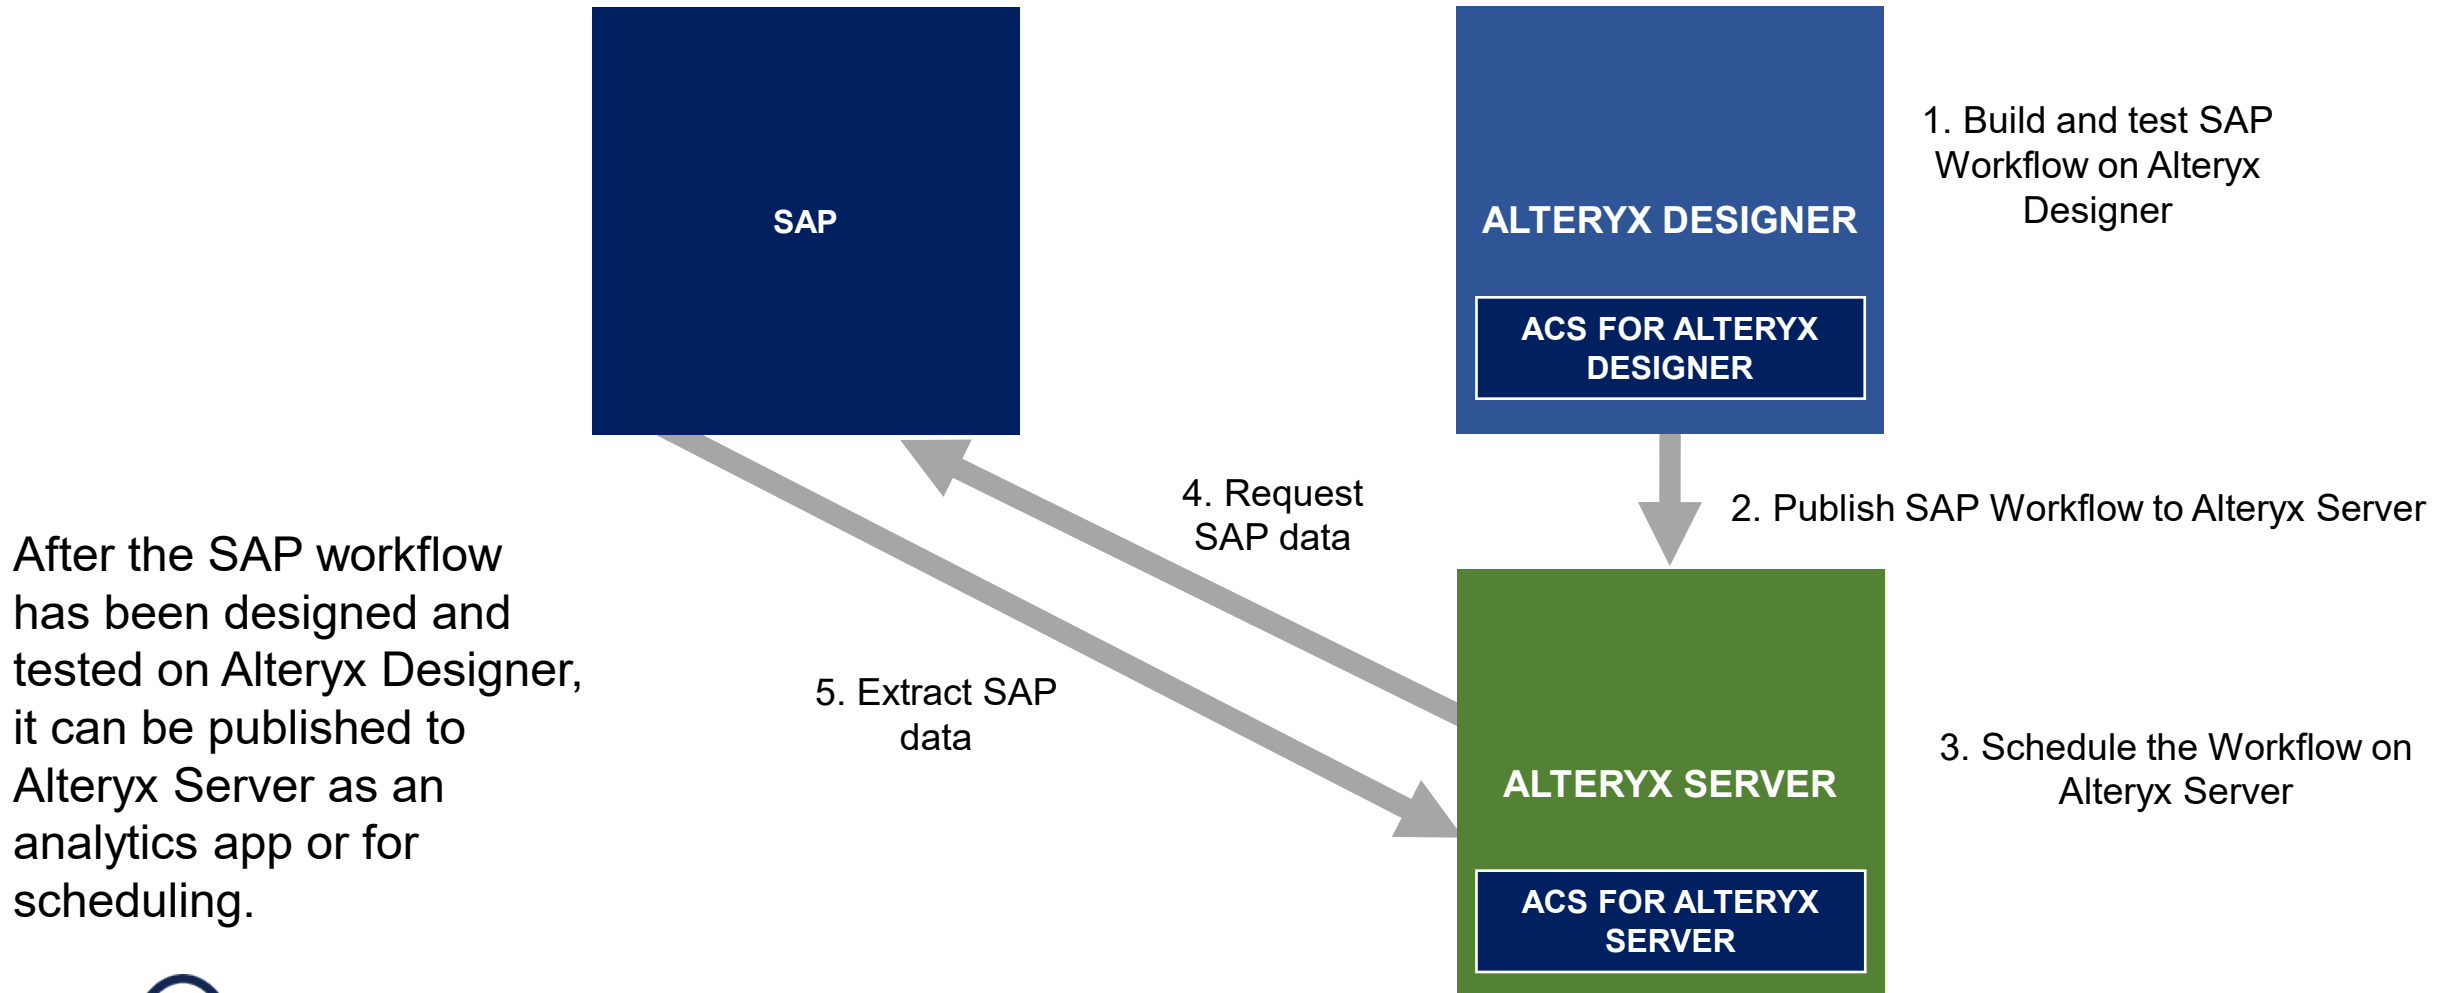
SAP

ALTERYX DESIGNER

ACS FOR ALTERYX DESIGNER

1. Build and test SAP Workflow on Alteryx Designer

2. Publish SAP Workflow to Alteryx Server

4. Request SAP data

After the SAP workflow has been designed and tested on Alteryx Designer, it can be published to Alteryx Server as an analytics app or for scheduling.

5. Extract SAP data

ALTERYX SERVER

ACS FOR ALTERYX SERVER

3. Schedule the Workflow on Alteryx Server